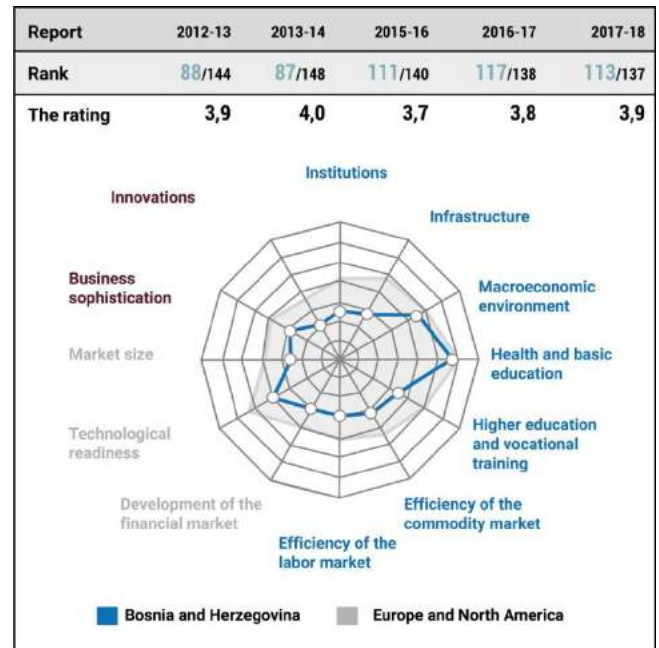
| Report | 2012-13 | 2013-14 | 2015-16 | 2016-17 | 2017-18 |
|---|---|---|---|---|---|
| Rank | 88/144 | 87/148 | 111/140 | 117/138 | 113/137 |
| The rating | 3,9 | 4,0 | 3,7 | 3,8 | 3,9 |

Institutions

Infrastructure

Macroeconomic environment

Health and basic education

Higher education and vocational training

Efficiency of the commodity market

Efficiency of the labor market

Development of the financial market

Technological readiness

Market size

Business sophistication

Innovations

Bosnia and Herzegovina

Europe and North America